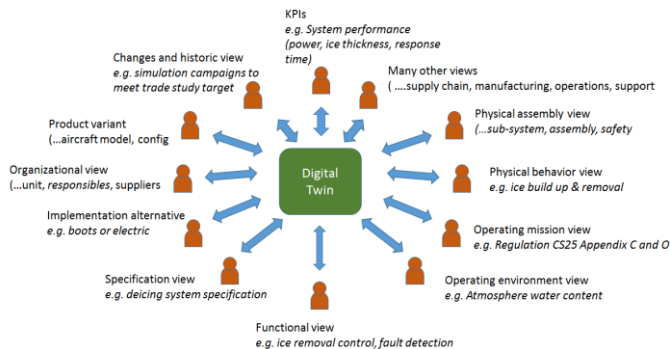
KPIs
e.g. System performance (power, ice thickness, response time)

Changes and historic view
e.g. simulation campaigns to meet trade study target

Many other views
( ....supply chain, manufacturing, operations, support

Product variant
(...aircraft model, config

Physical assembly view
(...sub-system, assembly, safety

Organizational view
(...unit, responsibles, suppliers

Digital Twin

Physical behavior view
e.g. ice build up & removal

Implementation alternative
e.g. boots or electric

Operating mission view
e.g. Regulation CS25 Appendix C and O

Specification view
e.g. deicing system specification

Operating environment view
e.g. Atmosphere water content

Functional view
e.g. ice removal control, fault detection